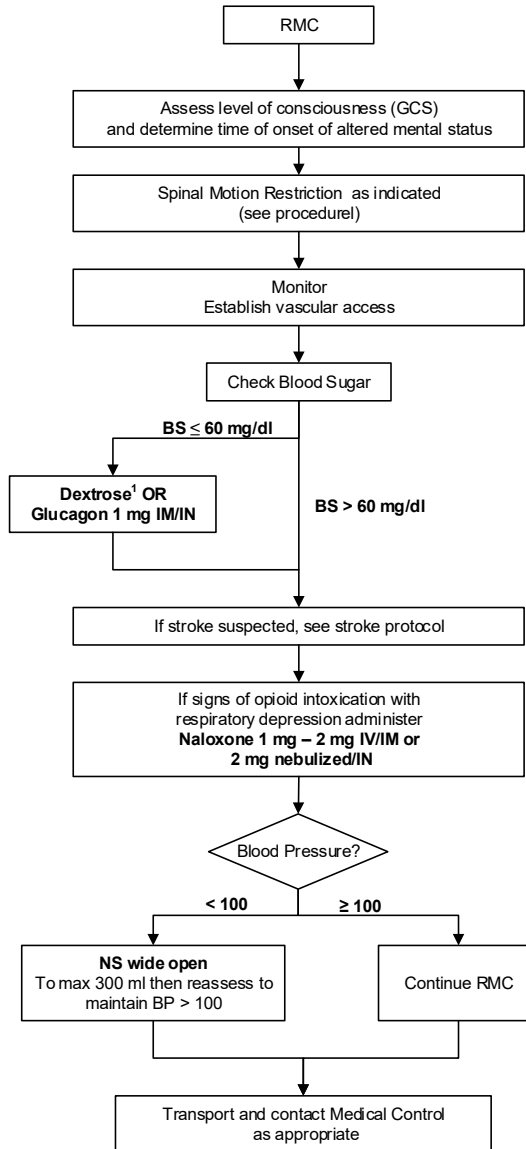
RMC

Assess level of consciousness (GCS) and determine time of onset of altered mental status

Spinal Motion Restriction as indicated (see procedurel)

Monitor
Establish vascular access

Check Blood Sugar

BS $\leq$ 60 mg/dl

Dextrose$^1$ OR Glucagon 1 mg IM/IN

BS > 60 mg/dl

If stroke suspected, see stroke protocol

If signs of opioid intoxication with respiratory depression administer **Naloxone 1 mg – 2 mg IV/IM or 2 mg nebulized/IN**

Blood Pressure?

< 100

≥ 100

**NS wide open**
To max 300 ml then reassess to maintain BP > 100

Continue RMC

Transport and contact Medical Control as appropriate